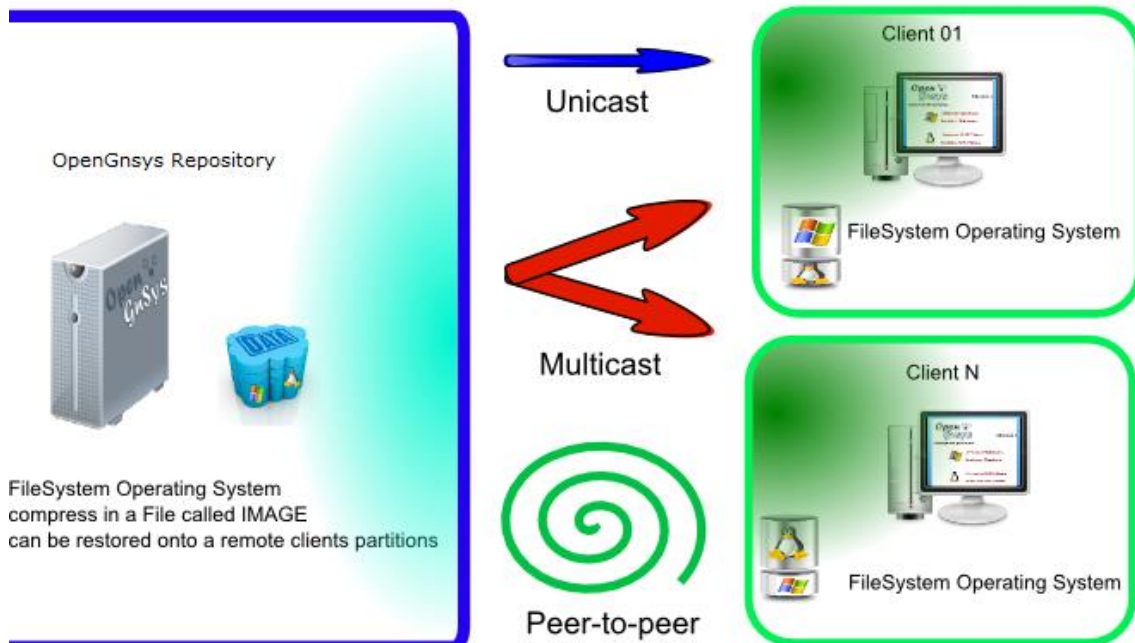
OpenGnsys Repository

Open GnSys

DATA

FileSystem Operating System compress in a File called IMAGE can be restored onto a remote clients partitions

Unicast

Multicast

Peer-to-peer

Client 01

FileSystem Operating System

Client N

FileSystem Operating System